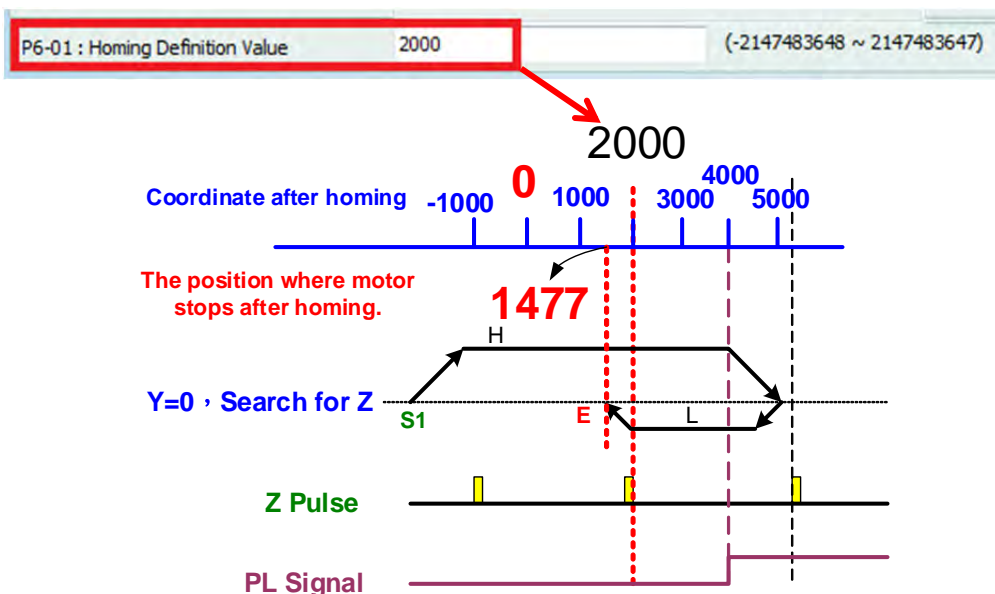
P6-01 : Homing Definition Value 2000 (-2147483648 ~ 2147483647)

2000

Coordinate after homing

0

-1000 1000 3000 4000 5000

The position where motor stops after homing.

1477

H

Y=0，Search for Z

S1

E

L

Z Pulse

PL Signal